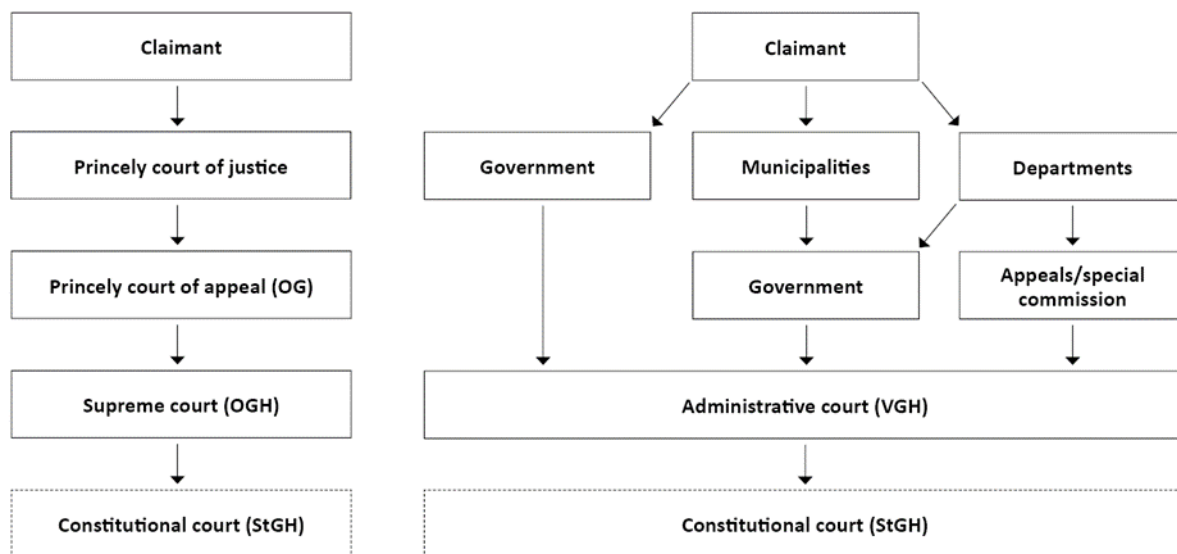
Claimant

Princely court of justice

Princely court of appeal (OG)

Supreme court (OGH)

Constitutional court (StGH)

Claimant

Government

Municipalities

Departments

Government

Appeals/special commission

Administrative court (VGH)

Constitutional court (StGH)